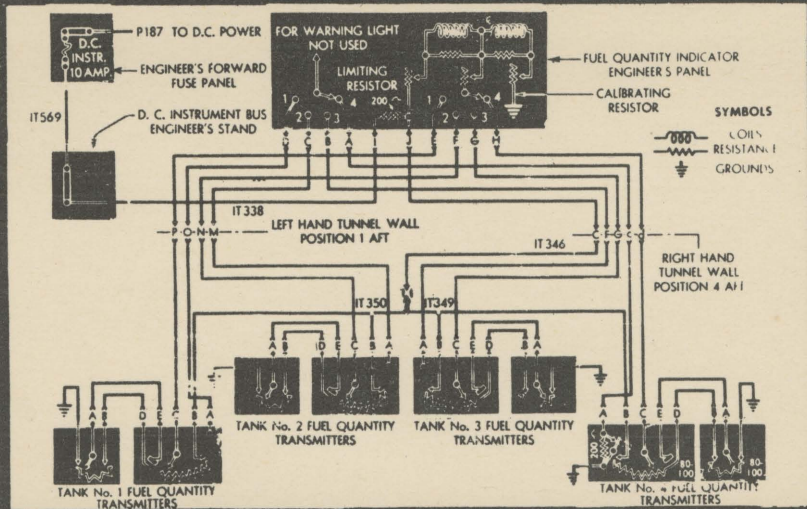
D.C. INSTR. 10 AMP.

P187 TO D.C. POWER

ENGINEER'S FORWARD FUSE PANEL

IT569

D. C. INSTRUMENT BUS ENGINEER'S STAND

FOR WARNING LIGHT NOT USED

LIMITING RESISTOR

1 2 3 4 200

1 2 3 4

FUEL QUANTITY INDICATOR ENGINEER S PANEL

CALIBRATING RESISTOR

SYMBOLS

COILS

RESISTANCE

GROUNDS

D C B A I J E F G H

IT 338

P O N M

LEFT HAND TUNNEL WALL POSITION 1 AFT

IT 346

C F G C G

RIGHT HAND TUNNEL WALL POSITION 4 AFT

IT 350

IT349

A B D E C B A

A B C E D B A

TANK No. 2 FUEL QUANTITY TRANSMITTERS

TANK No. 3 FUEL QUANTITY TRANSMITTERS

A B D E C B A

A B C E D B A

200

80-100

80-100

TANK No. 1 FUEL QUANTITY TRANSMITTERS

TANK No. 4 FUEL QUANTITY TRANSMITTERS